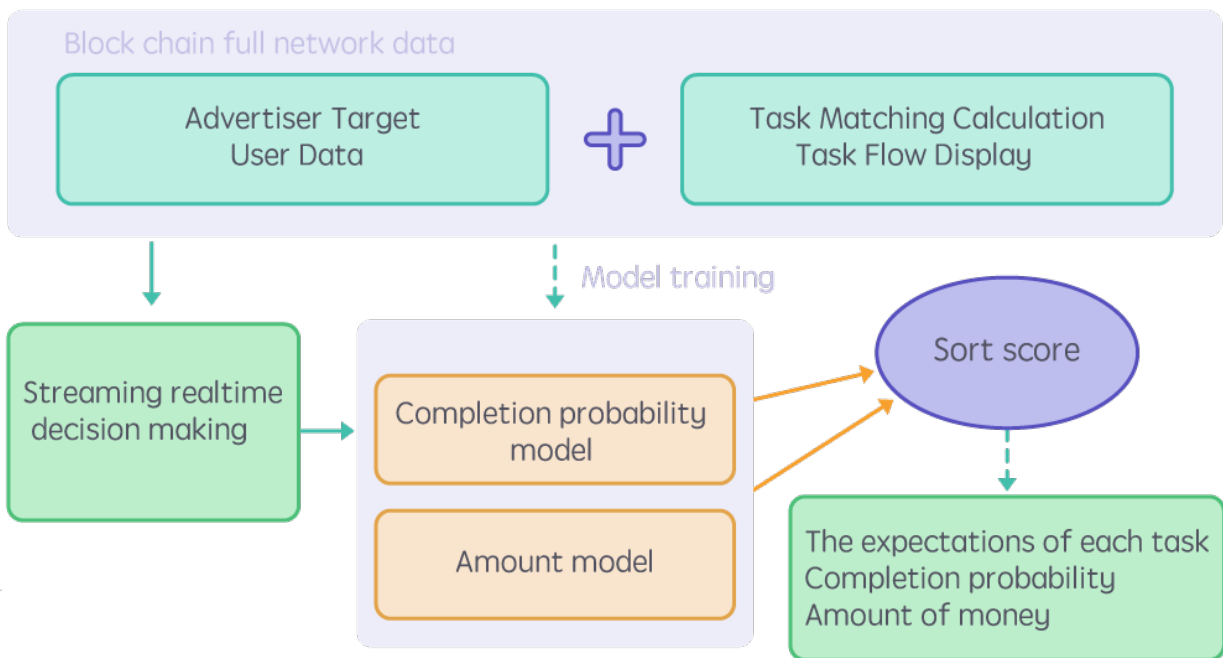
Block chain full network data

Advertiser Target
User Data

Task Matching Calculation
Task Flow Display

Model training

Streaming realtime decision making

Completion probability model

Amount model

Sort score

The expectations of each task
Completion probability
Amount of money